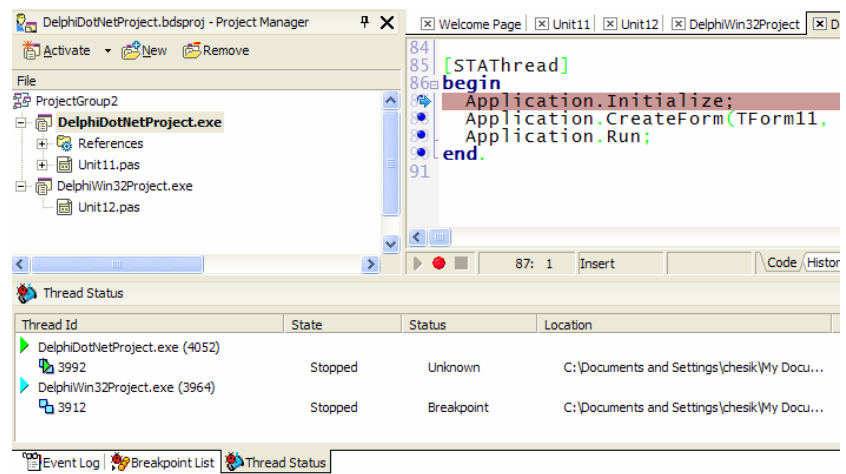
DelphiDotNetProject.bdsproj - Project Manager

Activate New Remove

File

ProjectGroup2
DelphiDotNetProject.exe
References
Unit11.pas
DelphiWin32Project.exe
Unit12.pas

Welcome Page Unit11 Unit12 DelphiWin32Project D

84
85 [STAThread]
86 begin
Application.Initialize;
Application.CreateForm(TForm11,
Application.Run;
end.
91

87: 1 Insert Code Histor

Thread Status

| Thread Id | State | Status | Location |
|---|---|---|---|
| DelphiDotNetProject.exe (4052) | | | |
| 3992 | Stopped | Unknown | C:\Documents and Settings\chesik\My Docu... |
| DelphiWin32Project.exe (3964) | | | |
| 3912 | Stopped | Breakpoint | C:\Documents and Settings\chesik\My Docu... |

Event Log Breakpoint List Thread Status